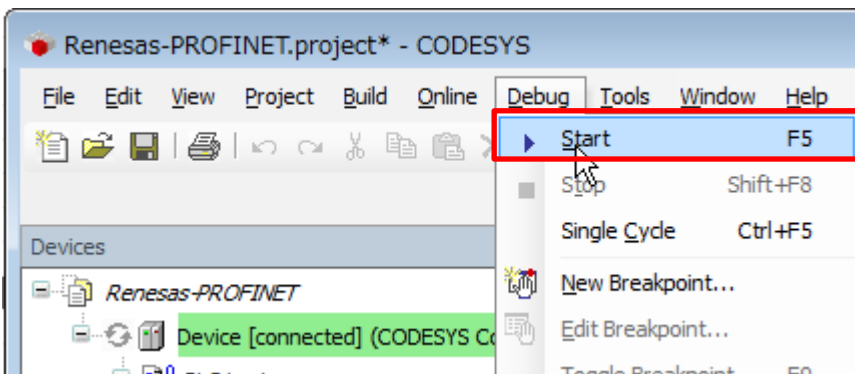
Renesas-PROFINET.project* - CODESYS

File Edit View Project Build Online Debug Tools Window Help

Start F5

Stop Shift+F8

Single Cycle Ctrl+F5

New Breakpoint...

Edit Breakpoint...

Toggle Breakpoint F9

Devices

Renesas-PROFINET

Device [connected] (CODESYS Co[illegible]